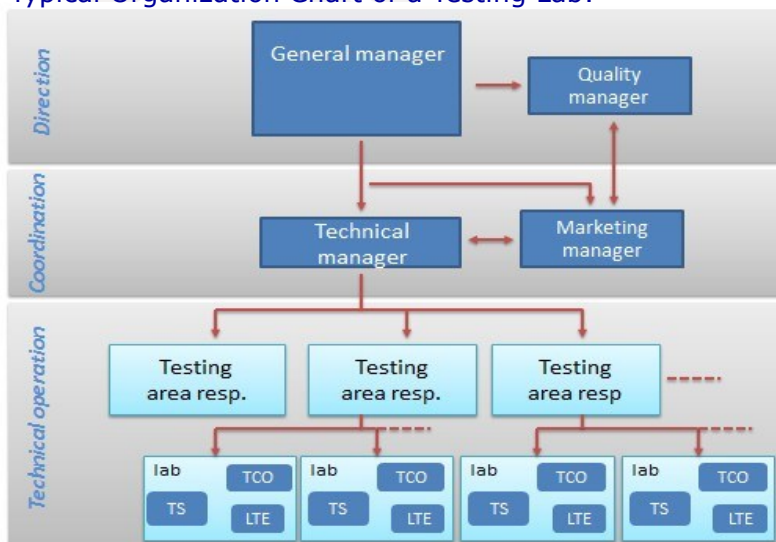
Typical Organization Chart of a Testing Lab:

Direction

General manager

Quality manager

Coordination

Technical manager

Marketing manager

Technical operation

Testing area resp.

Testing area resp.

Testing area resp

lab TCO TS LTE

lab TCO TS LTE

lab TCO TS LTE

lab TCO TS LTE